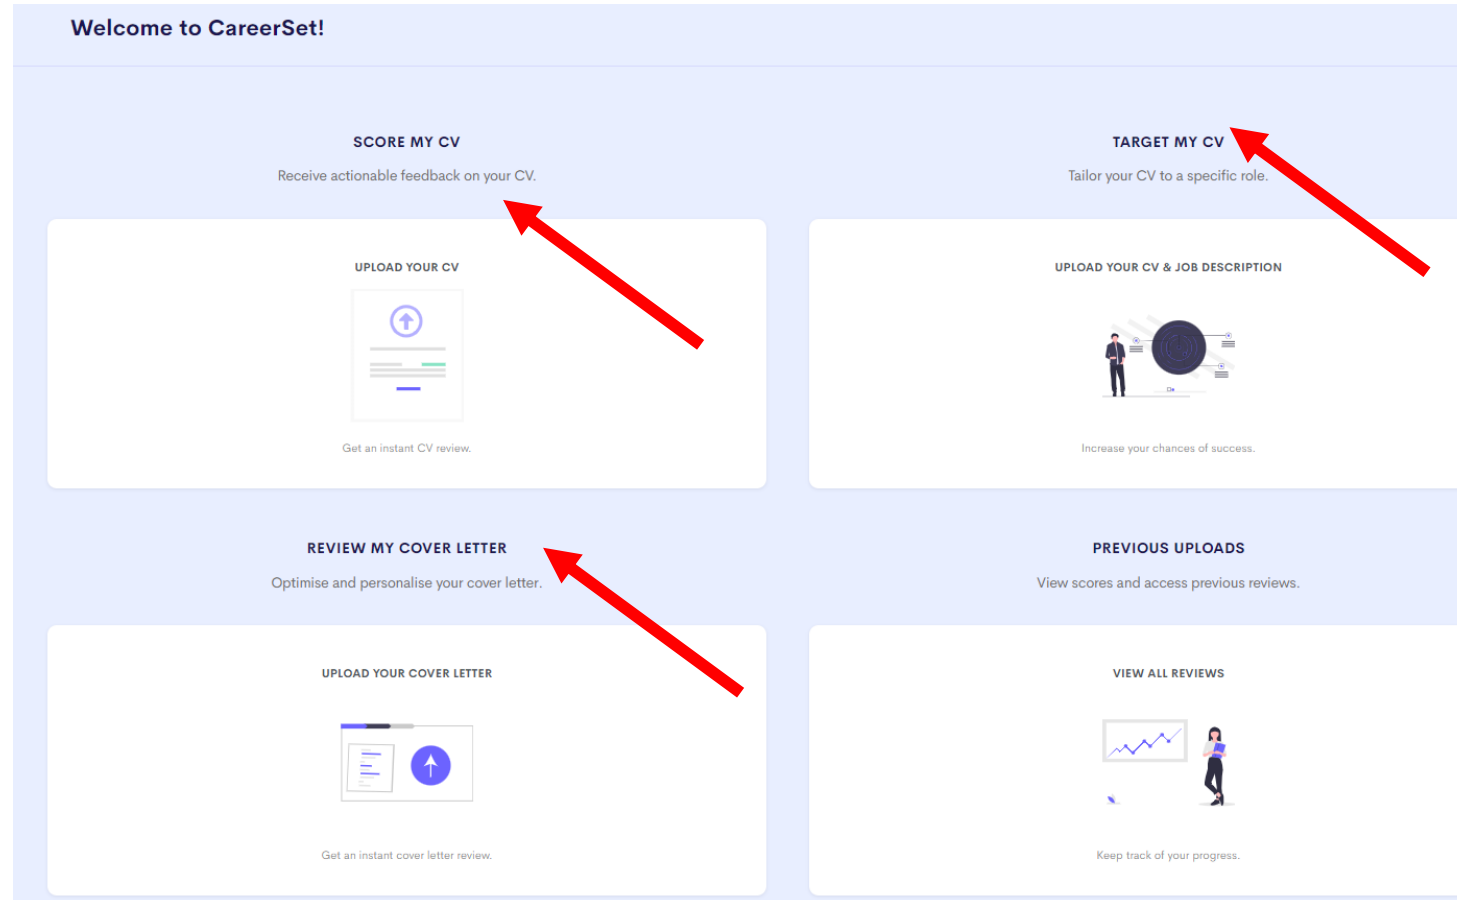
Welcome to CareerSet!

SCORE MY CV

Receive actionable feedback on your CV.

UPLOAD YOUR CV

Get an instant CV review.

TARGET MY CV

Tailor your CV to a specific role.

UPLOAD YOUR CV & JOB DESCRIPTION

Increase your chances of success.

REVIEW MY COVER LETTER

Optimise and personalise your cover letter.

UPLOAD YOUR COVER LETTER

Get an instant cover letter review.

PREVIOUS UPLOADS

View scores and access previous reviews.

VIEW ALL REVIEWS

Keep track of your progress.